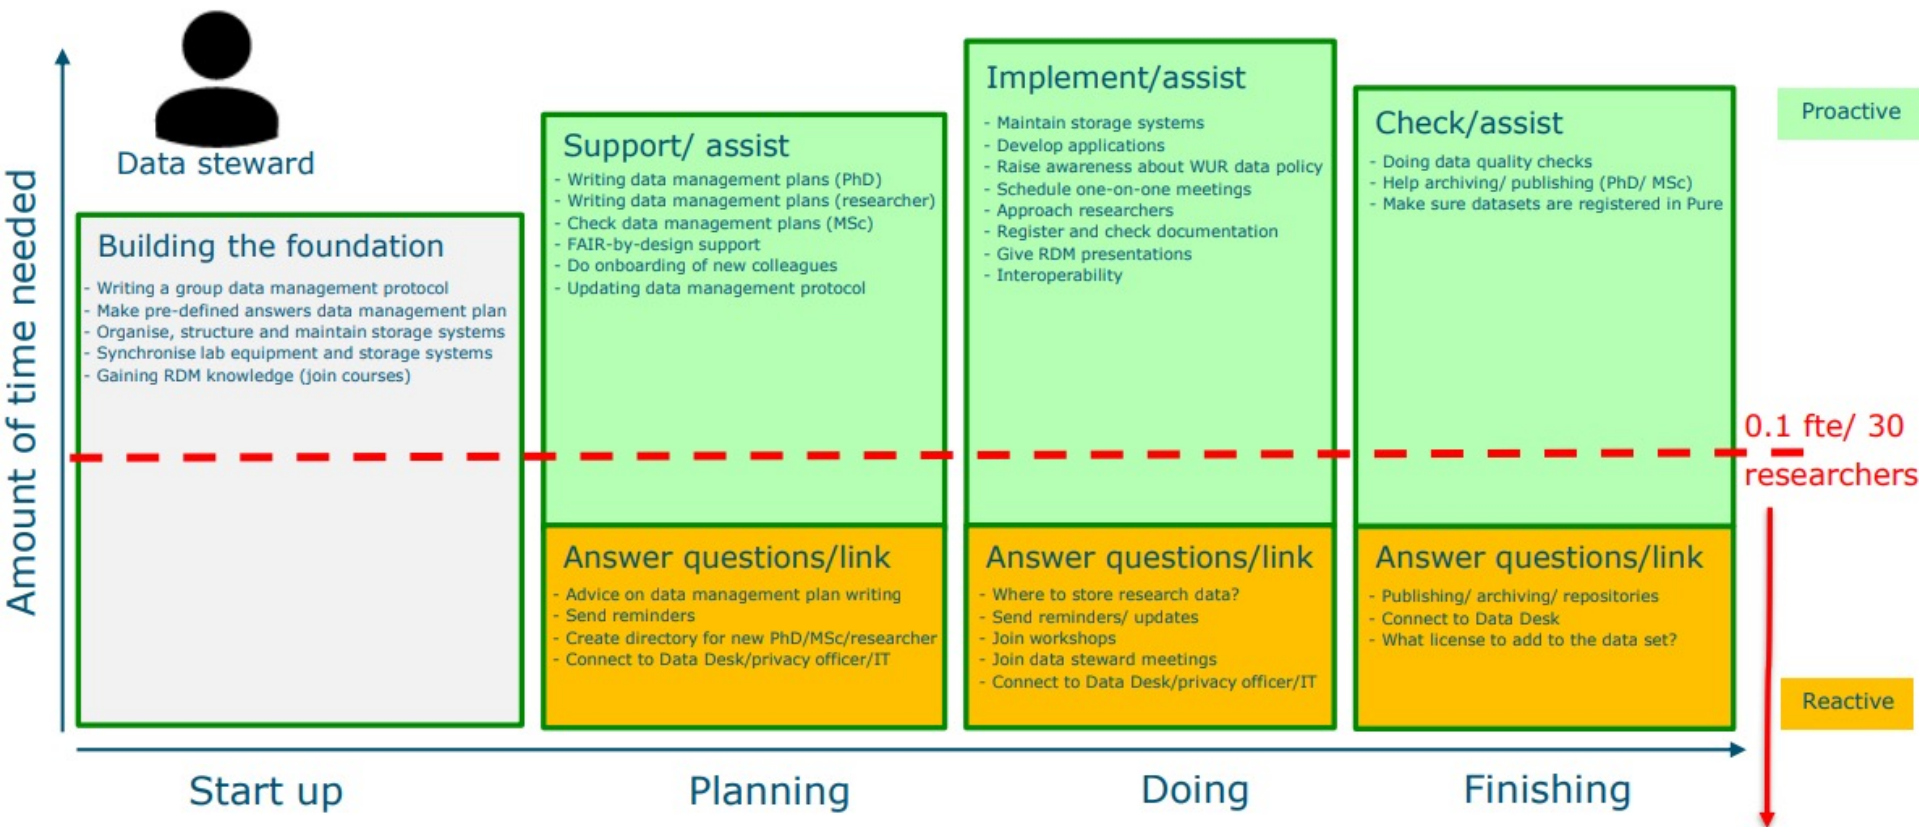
Data steward

Amount of time needed

Building the foundation
- Writing a group data management protocol
- Make pre-defined answers data management plan
- Organise, structure and maintain storage systems
- Synchronise lab equipment and storage systems
- Gaining RDM knowledge (join courses)

Support/ assist
- Writing data management plans (PhD)
- Writing data management plans (researcher)
- Check data management plans (MSc)
- FAIR-by-design support
- Do onboarding of new colleagues
- Updating data management protocol

Answer questions/link
- Advice on data management plan writing
- Send reminders
- Create directory for new PhD/MSc/researcher
- Connect to Data Desk/privacy officer/IT

Implement/assist
- Maintain storage systems
- Develop applications
- Raise awareness about WUR data policy
- Schedule one-on-one meetings
- Approach researchers
- Register and check documentation
- Give RDM presentations
- Interoperability

Answer questions/link
- Where to store research data?
- Send reminders/ updates
- Join workshops
- Join data steward meetings
- Connect to Data Desk/privacy officer/IT

Check/assist
- Doing data quality checks
- Help archiving/ publishing (PhD/ MSc)
- Make sure datasets are registered in Pure

Answer questions/link
- Publishing/ archiving/ repositories
- Connect to Data Desk
- What license to add to the data set?

Proactive

0.1 fte/ 30 researchers

Reactive

Start up

Planning

Doing

Finishing